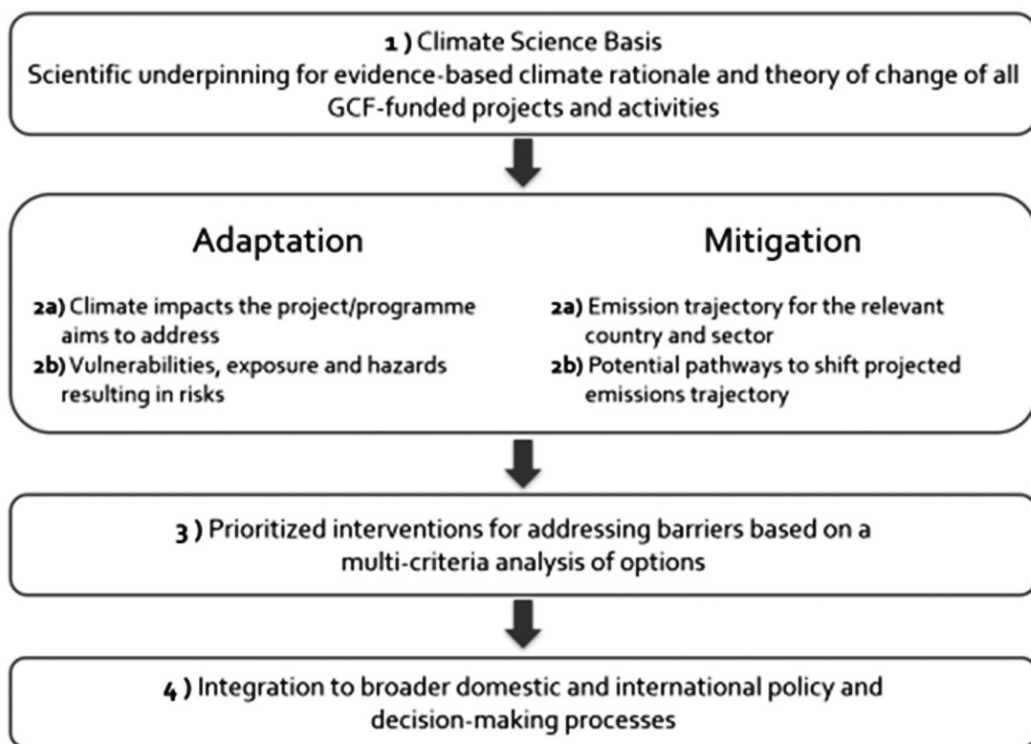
1 ) Climate Science Basis
Scientific underpinning for evidence-based climate rationale and theory of change of all GCF-funded projects and activities

Adaptation

2a) Climate impacts the project/programme aims to address
2b) Vulnerabilities, exposure and hazards resulting in risks

Mitigation

2a) Emission trajectory for the relevant country and sector
2b) Potential pathways to shift projected emissions trajectory

3 ) Prioritized interventions for addressing barriers based on a multi-criteria analysis of options

4 ) Integration to broader domestic and international policy and decision-making processes